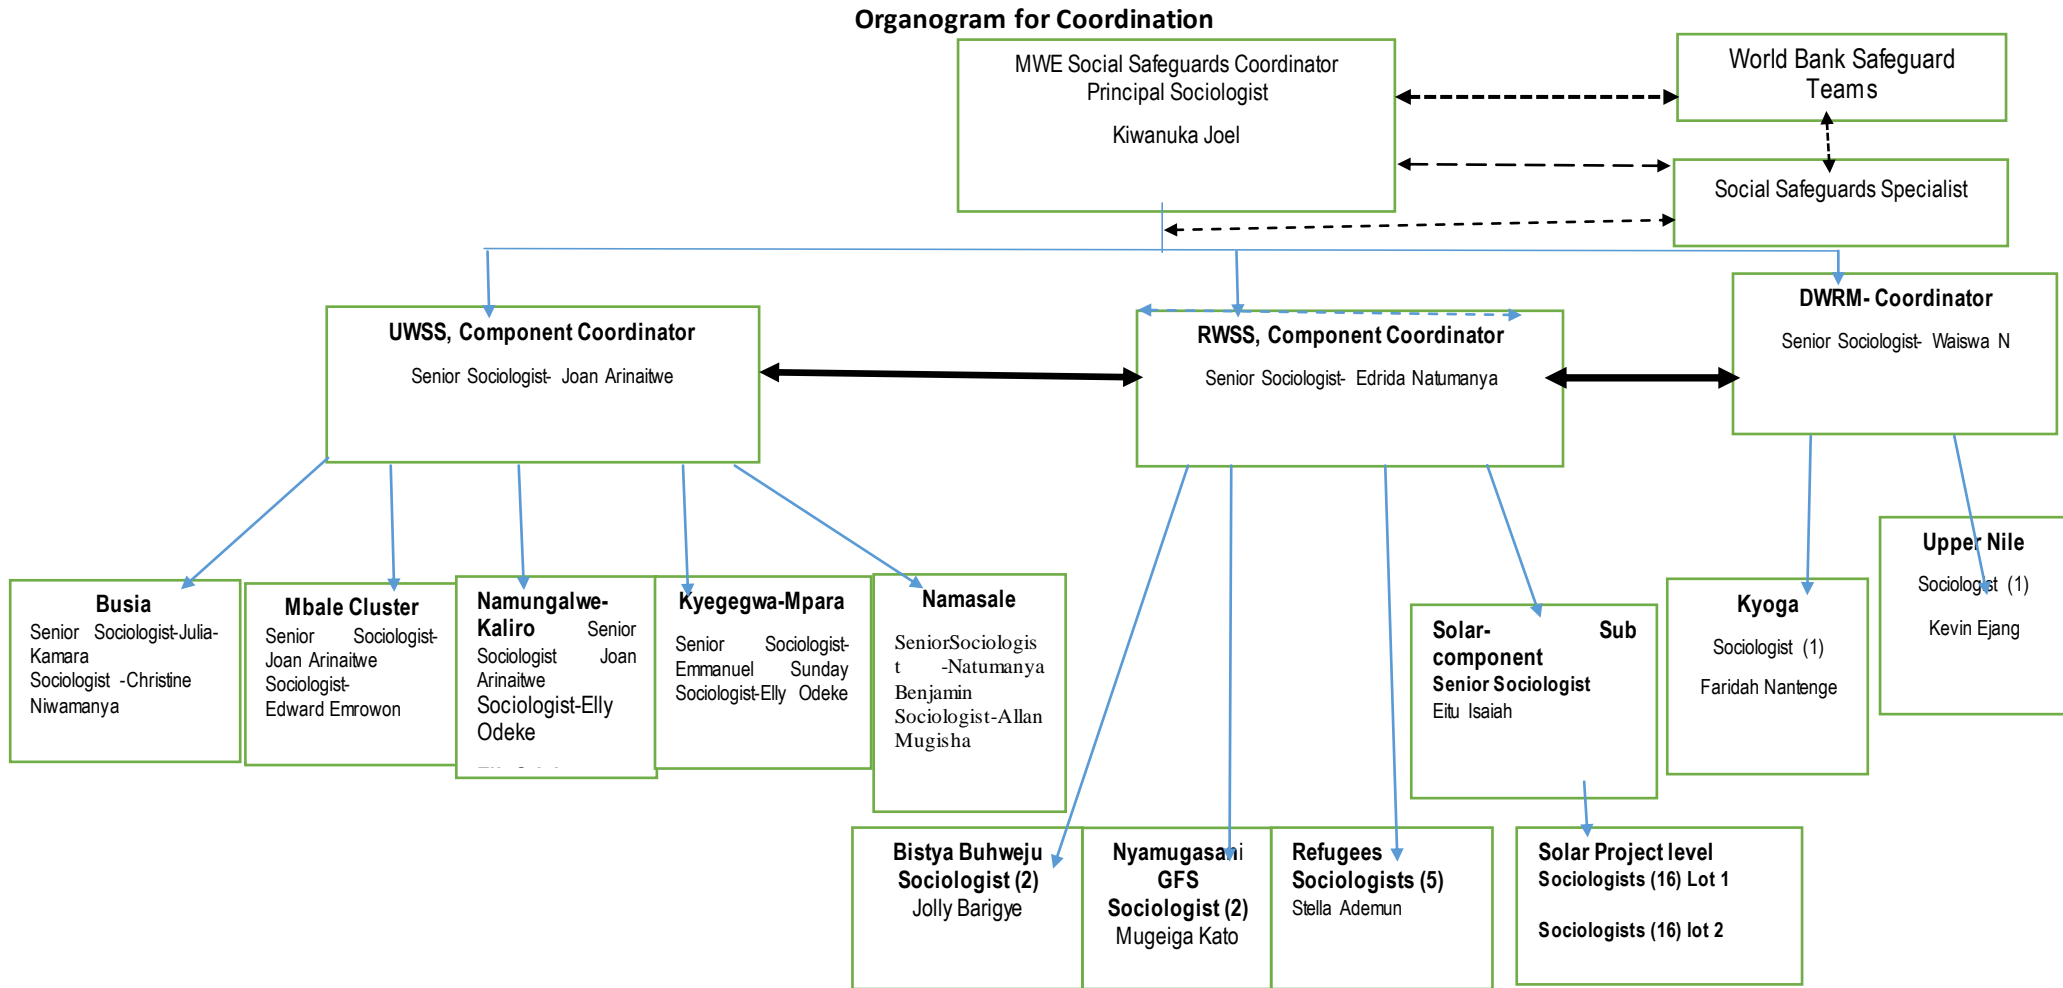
Organogram for Coordination

MWE Social Safeguards Coordinator
Principal Sociologist
Kiwanuka Joel

World Bank Safeguard Teams

Social Safeguards Specialist

UWSS, Component Coordinator
Senior Sociologist- Joan Arinaitwe

RWSS, Component Coordinator
Senior Sociologist- Edrida Natumanya

DWRM- Coordinator
Senior Sociologist- Waiswa N

Busia
Senior Sociologist-Julia-Kamara
Sociologist -Christine Niwamanya

Mbale Cluster
Senior Sociologist- Joan Arinaitwe
Sociologist- Edward Emrowon

Namungalwe-Kaliro Senior Sociologist Joan Arinaitwe
Sociologist-Elly Odeke

Kyegegwa-Mpara
Senior Sociologist- Emmanuel Sunday
Sociologist-Elly Odeke

Namasale
SeniorSociologist -Natumanya Benjamin
Sociologist-Allan Mugisha

Solar- Sub component
Senior Sociologist
Eitu Isaiah

Kyoga
Sociologist (1)
Faridah Nantenge

Upper Nile
Sociologist (1)
Kevin Ejang

Bistya Buhweju Sociologist (2)
Jolly Barigye

Nyamugasani GFS Sociologist (2)
Mugeiga Kato

Refugees Sociologists (5)
Stella Ademun

Solar Project level
Sociologists (16) Lot 1

Sociologists (16) lot 2